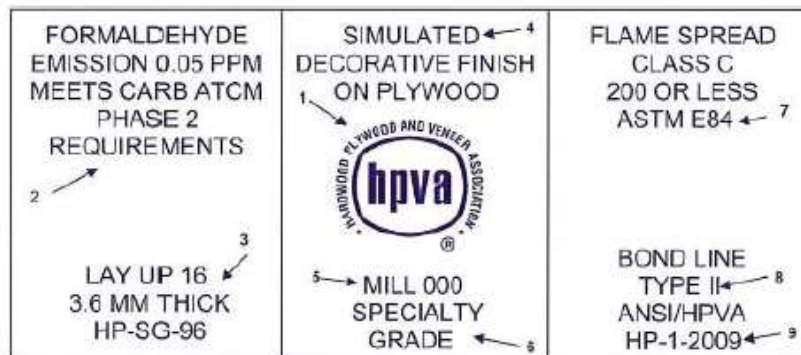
FORMALDEHYDE EMISSION 0.05 PPM MEETS CARB ATCM PHASE 2 REQUIREMENTS

2

3

LAY UP 16
3.6 MM THICK
HP-SG-96

SIMULATED 4
DECORATIVE FINISH ON PLYWOOD

1

HARDWOOD PLYWOOD AND VENEER ASSOCIATION
hpva
®

5 MILL 000
SPECIALTY GRADE 6

FLAME SPREAD
CLASS C
200 OR LESS
ASTM E84 7

BOND LINE
TYPE II 8
ANSI/HPVA
HP-1-2009 9